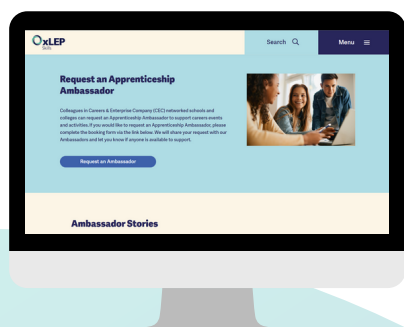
OxLEP
Skills

Search

Menu

Request an Apprenticeship Ambassador

Colleagues in Careers & Enterprise Company (CEC) networked schools and colleges can request an Apprenticeship Ambassador to support careers events and activities. If you would like to request an Apprenticeship Ambassador, please complete the booking form via the link below. We will share your request with our Ambassadors and let you know if anyone is available to support.

Request an Ambassador

Ambassador Stories